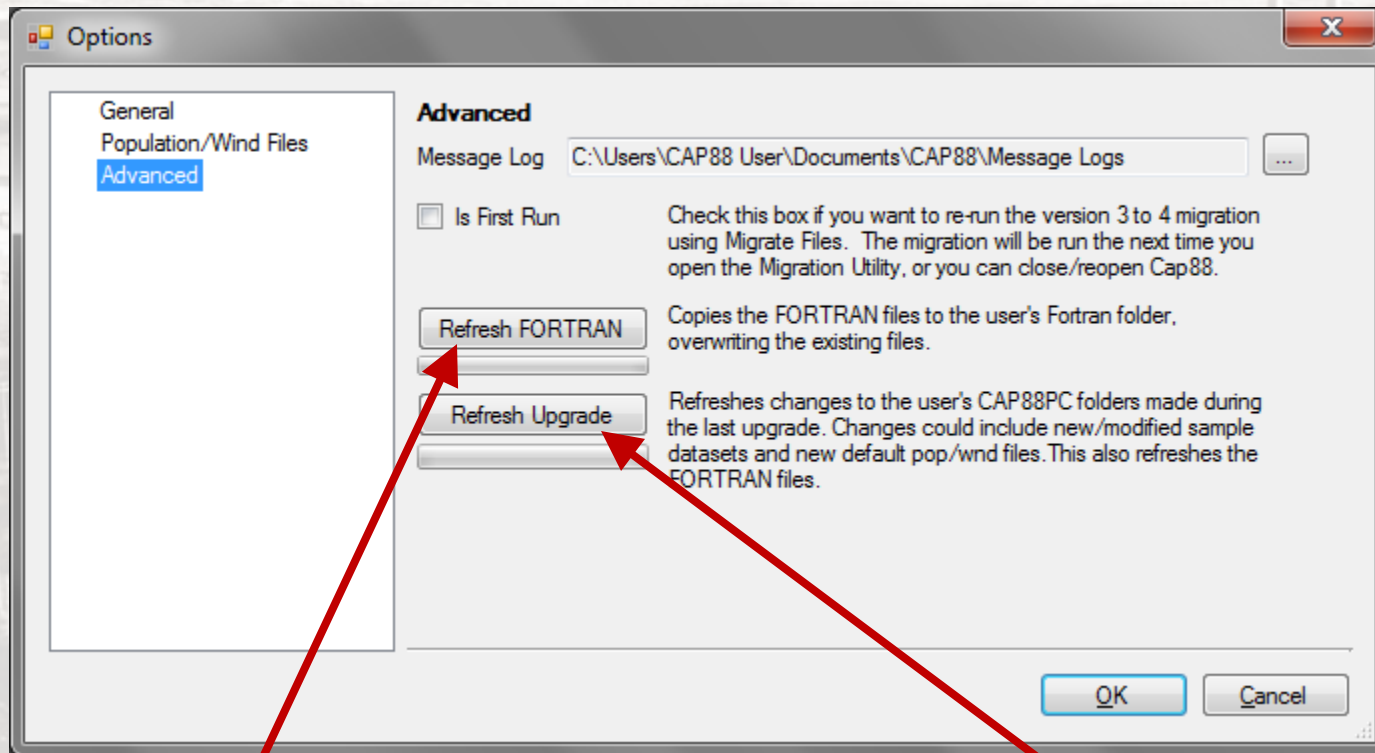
Options

General
Population/Wind Files
Advanced

Advanced

Message Log C:\Users\CAP88 User\Documents\CAP88\Message Logs ...

Is First Run

Check this box if you want to re-run the version 3 to 4 migration using Migrate Files. The migration will be run the next time you open the Migration Utility, or you can close/reopen Cap88.

Refresh FORTRAN

Copies the FORTRAN files to the user's Fortran folder, overwriting the existing files.

Refresh Upgrade

Refreshes changes to the user's CAP88PC folders made during the last upgrade. Changes could include new/modified sample datasets and new default pop/wnd files.This also refreshes the FORTRAN files.

OK Cancel